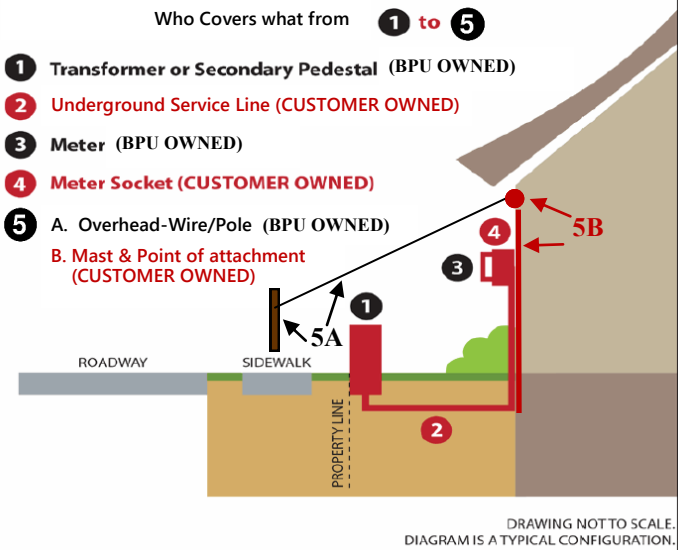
Who Covers what from 1 to 5

1 Transformer or Secondary Pedestal (BPU OWNED)

2 Underground Service Line (CUSTOMER OWNED)

3 Meter (BPU OWNED)

4 Meter Socket (CUSTOMER OWNED)

5 A. Overhead-Wire/Pole (BPU OWNED)

B. Mast & Point of attachment (CUSTOMER OWNED)

5B

4

3

1

5A

ROADWAY

SIDEWALK

PROPERTY LINE

2

DRAWING NOT TO SCALE.
DIAGRAM IS A TYPICAL CONFIGURATION.